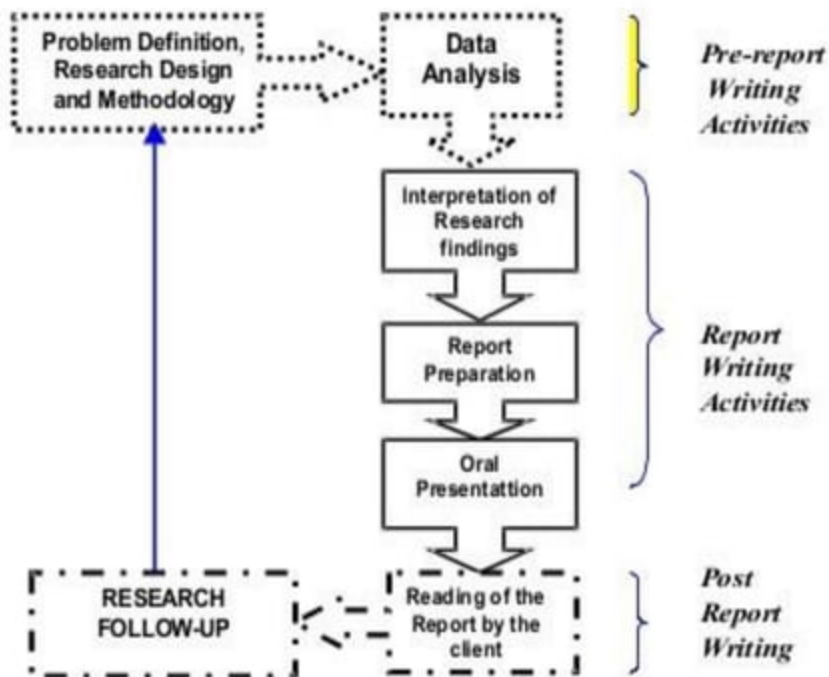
Problem Definition, Research Design and Methodology

Data Analysis

Pre-report Writing Activities

Interpretation of Research findings

Report Preparation

Oral Presentattion

Report Writing Activities

RESEARCH FOLLOW-UP

Reading of the Report by the client

Post Report Writing